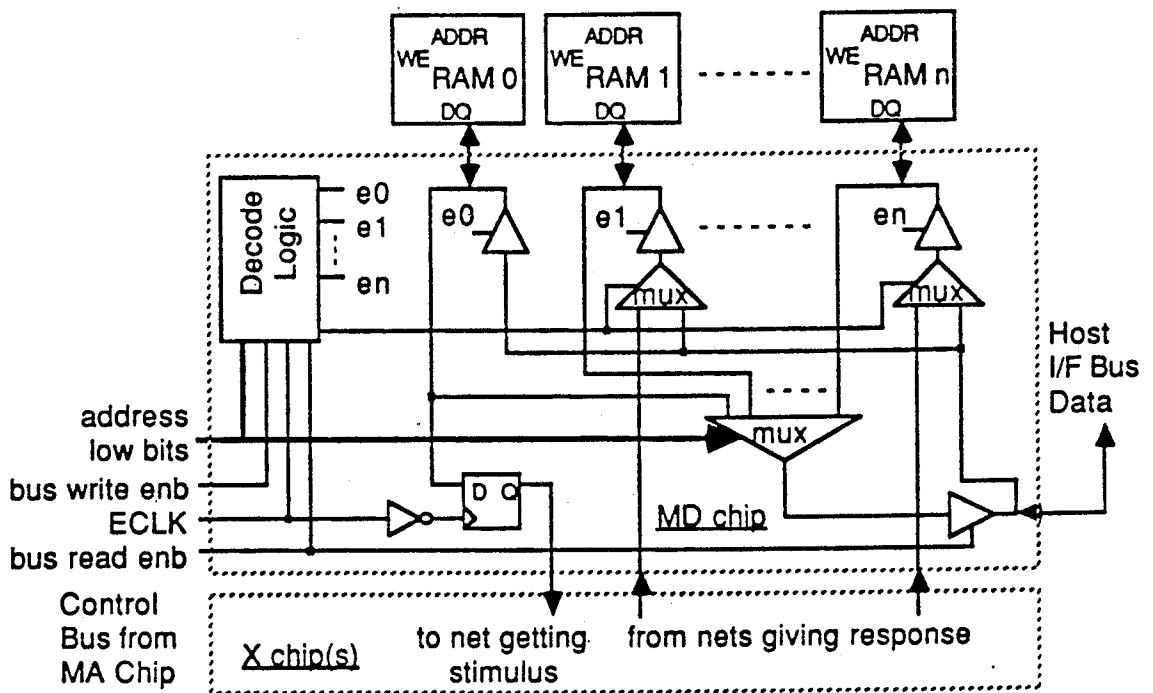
WE ADDR RAM 0 DQ

WE ADDR RAM 1 DQ

WE ADDR RAM n DQ

Decode Logic

e0
e1
en

e0
e1
en

mux
mux
mux

Host I/F Bus Data

address low bits
bus write enb
ECLK
bus read enb

D Q

MD chip

Control Bus from MA Chip

X chip(s)

to net getting stimulus

from nets giving response